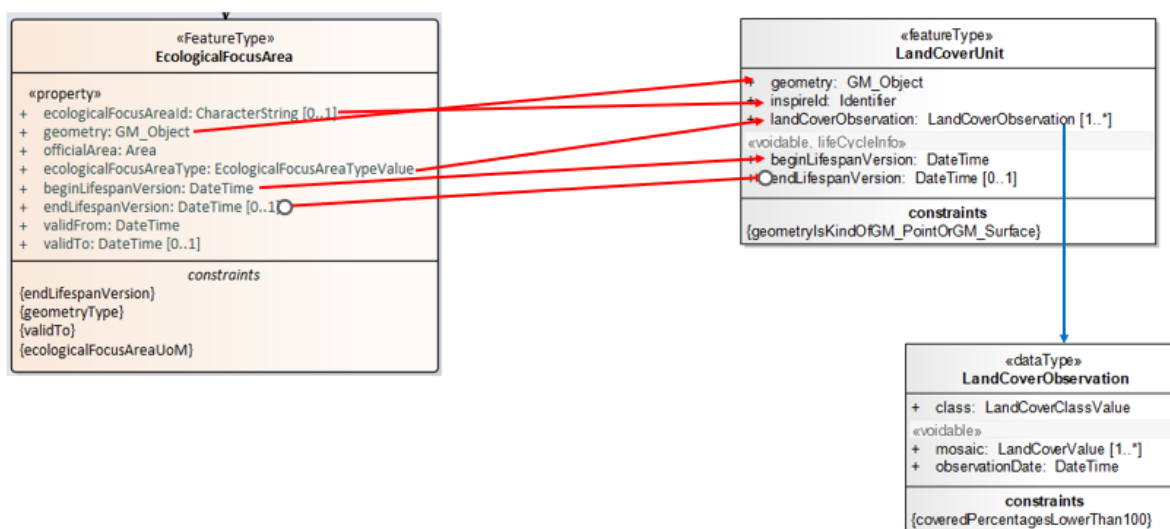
«FeatureType»
EcologicalFocusArea

«property»
+ ecologicalFocusAreaId: CharacterString [0..1]
+ geometry: GM_Object
+ officialArea: Area
+ ecologicalFocusAreaType: EcologicalFocusAreaTypeValue
+ beginLifespanVersion: DateTime
+ endLifespanVersion: DateTime [0..1]
+ validFrom: DateTime
+ validTo: DateTime [0..1]

constraints
{endLifespanVersion}
{geometryType}
{validTo}
{ecologicalFocusAreaUoM}

«featureType»
LandCoverUnit

+ geometry: GM_Object
+ inspireId: Identifier
+ landCoverObservation: LandCoverObservation [1..*]
«voidable, lifeCycleInfo»
+ beginLifespanVersion: DateTime
+ endLifespanVersion: DateTime [0..1]

constraints
{geometryIsKindOfGM_PointOrGM_Surface}

«dataType»
LandCoverObservation

+ class: LandCoverClassValue
«voidable»
+ mosaic: LandCoverValue [1..*]
+ observationDate: DateTime

constraints
{coveredPercentagesLowerThan100}